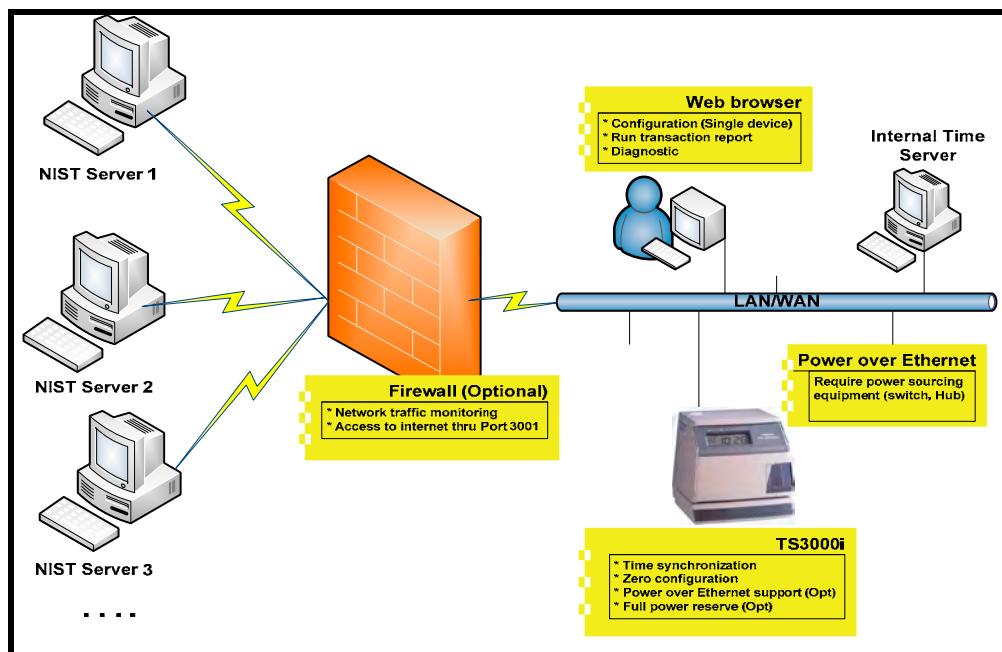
NIST Server 1

NIST Server 2

NIST Server 3

. . . .

Web browser
* Configuration (Single device)
* Run transaction report
* Diagnostic

Internal Time Server

LAN/WAN

Firewall (Optional)
* Network traffic monitoring
* Access to internet thru Port 3001

Power over Ethernet
Require power sourcing equipment (switch, Hub)

TS3000i
* Time synchronization
* Zero configuration
* Power over Ethernet support (Opt)
* Full power reserve (Opt)